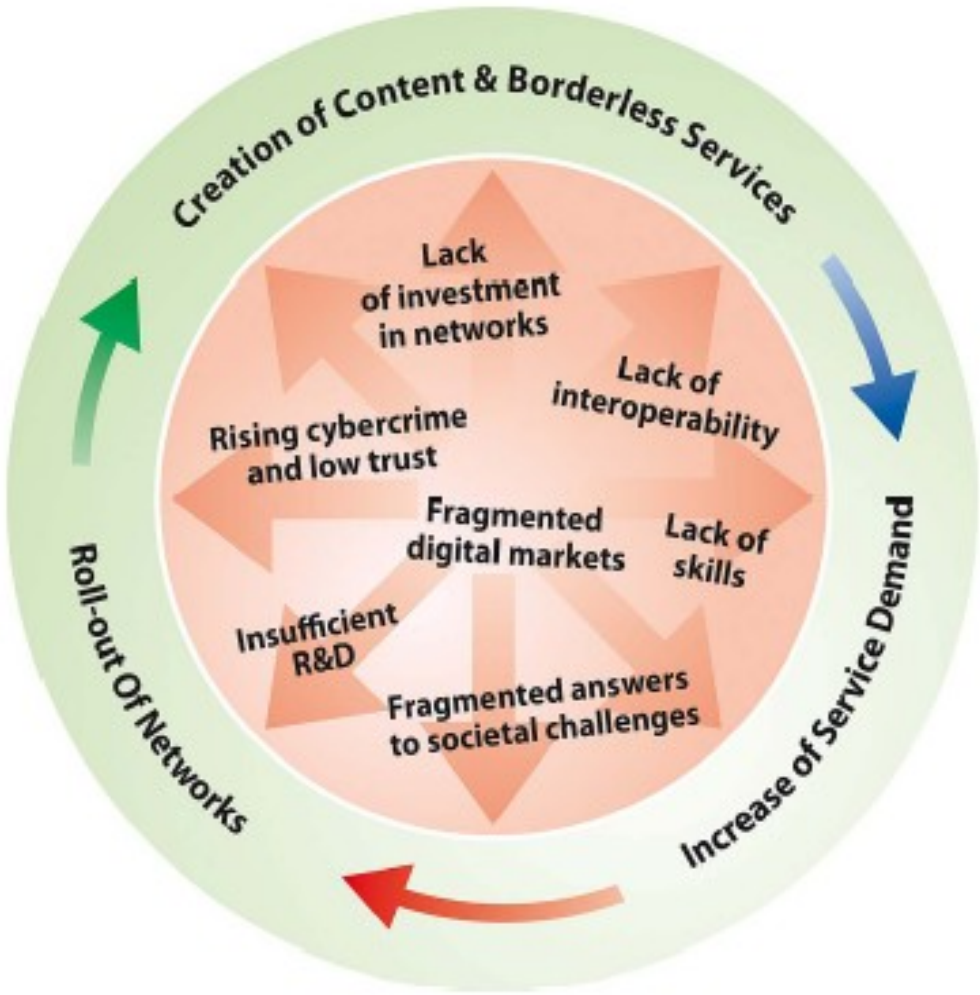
Creation of Content & Borderless Services

Increase of Service Demand

Roll-out Of Networks

Lack of investment in networks

Lack of interoperability

Rising cybercrime and low trust

Fragmented digital markets

Lack of skills

Insufficient R&D

Fragmented answers to societal challenges